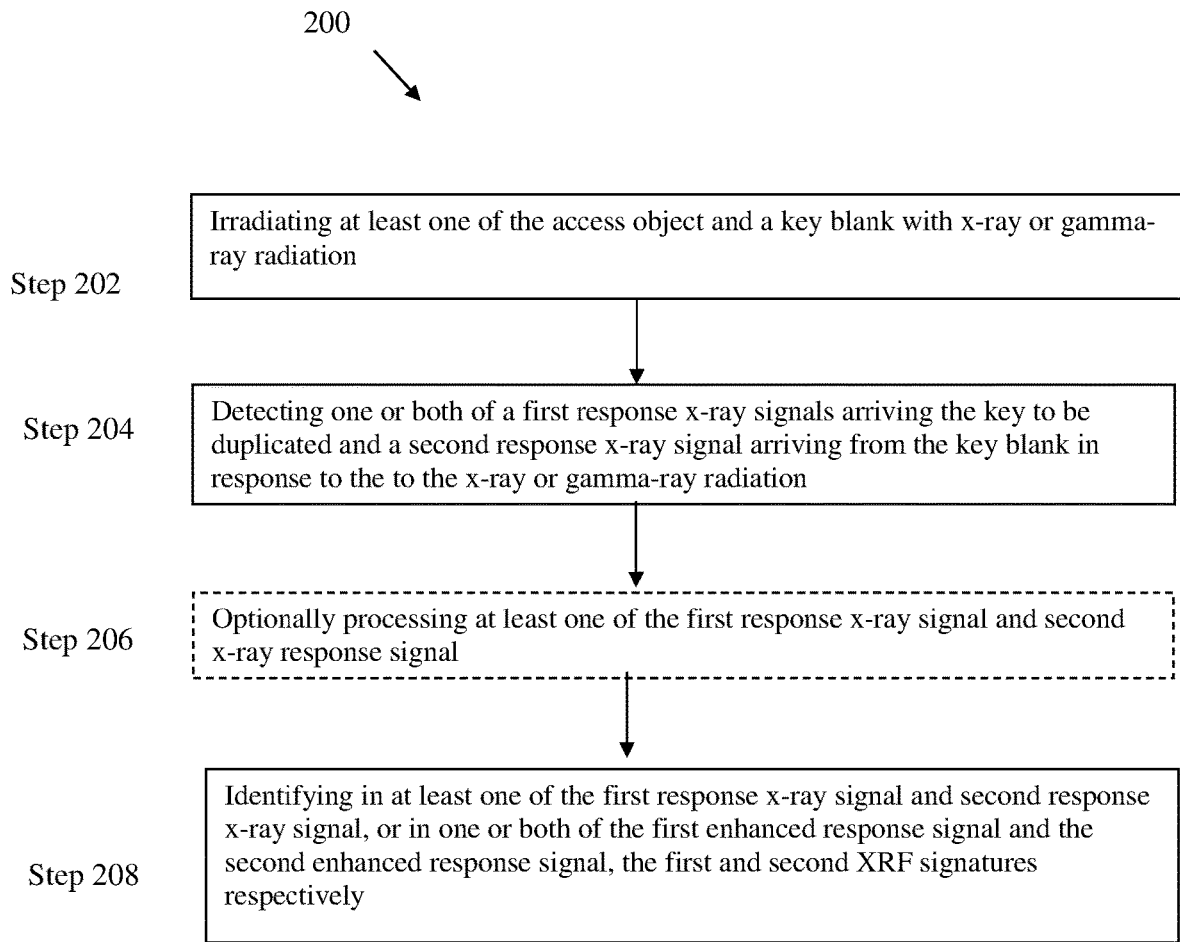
200

Step 202

Irradiating at least one of the access object and a key blank with x-ray or gamma-ray radiation

Step 204

Detecting one or both of a first response x-ray signals arriving the key to be duplicated and a second response x-ray signal arriving from the key blank in response to the to the x-ray or gamma-ray radiation

Step 206

Optionally processing at least one of the first response x-ray signal and second x-ray response signal

Step 208

Identifying in at least one of the first response x-ray signal and second response x-ray signal, or in one or both of the first enhanced response signal and the second enhanced response signal, the first and second XRF signatures respectively